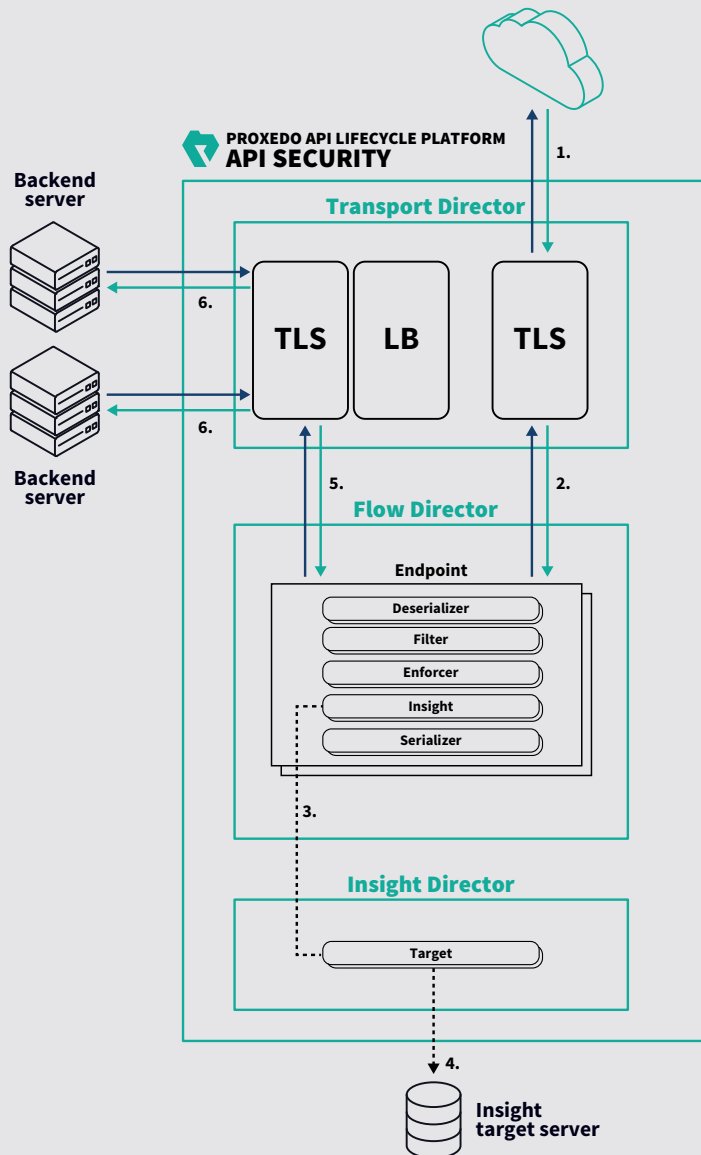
PROXEDO API LIFECYCLE PLATFORM
API SECURITY

1.

Backend server

Transport Director

TLS

LB

TLS

6.

6.

Backend server

5.

2.

Flow Director

Endpoint

Deserializer

Filter

Enforcer

Insight

Serializer

3.

Insight Director

Target

4.

Insight target server